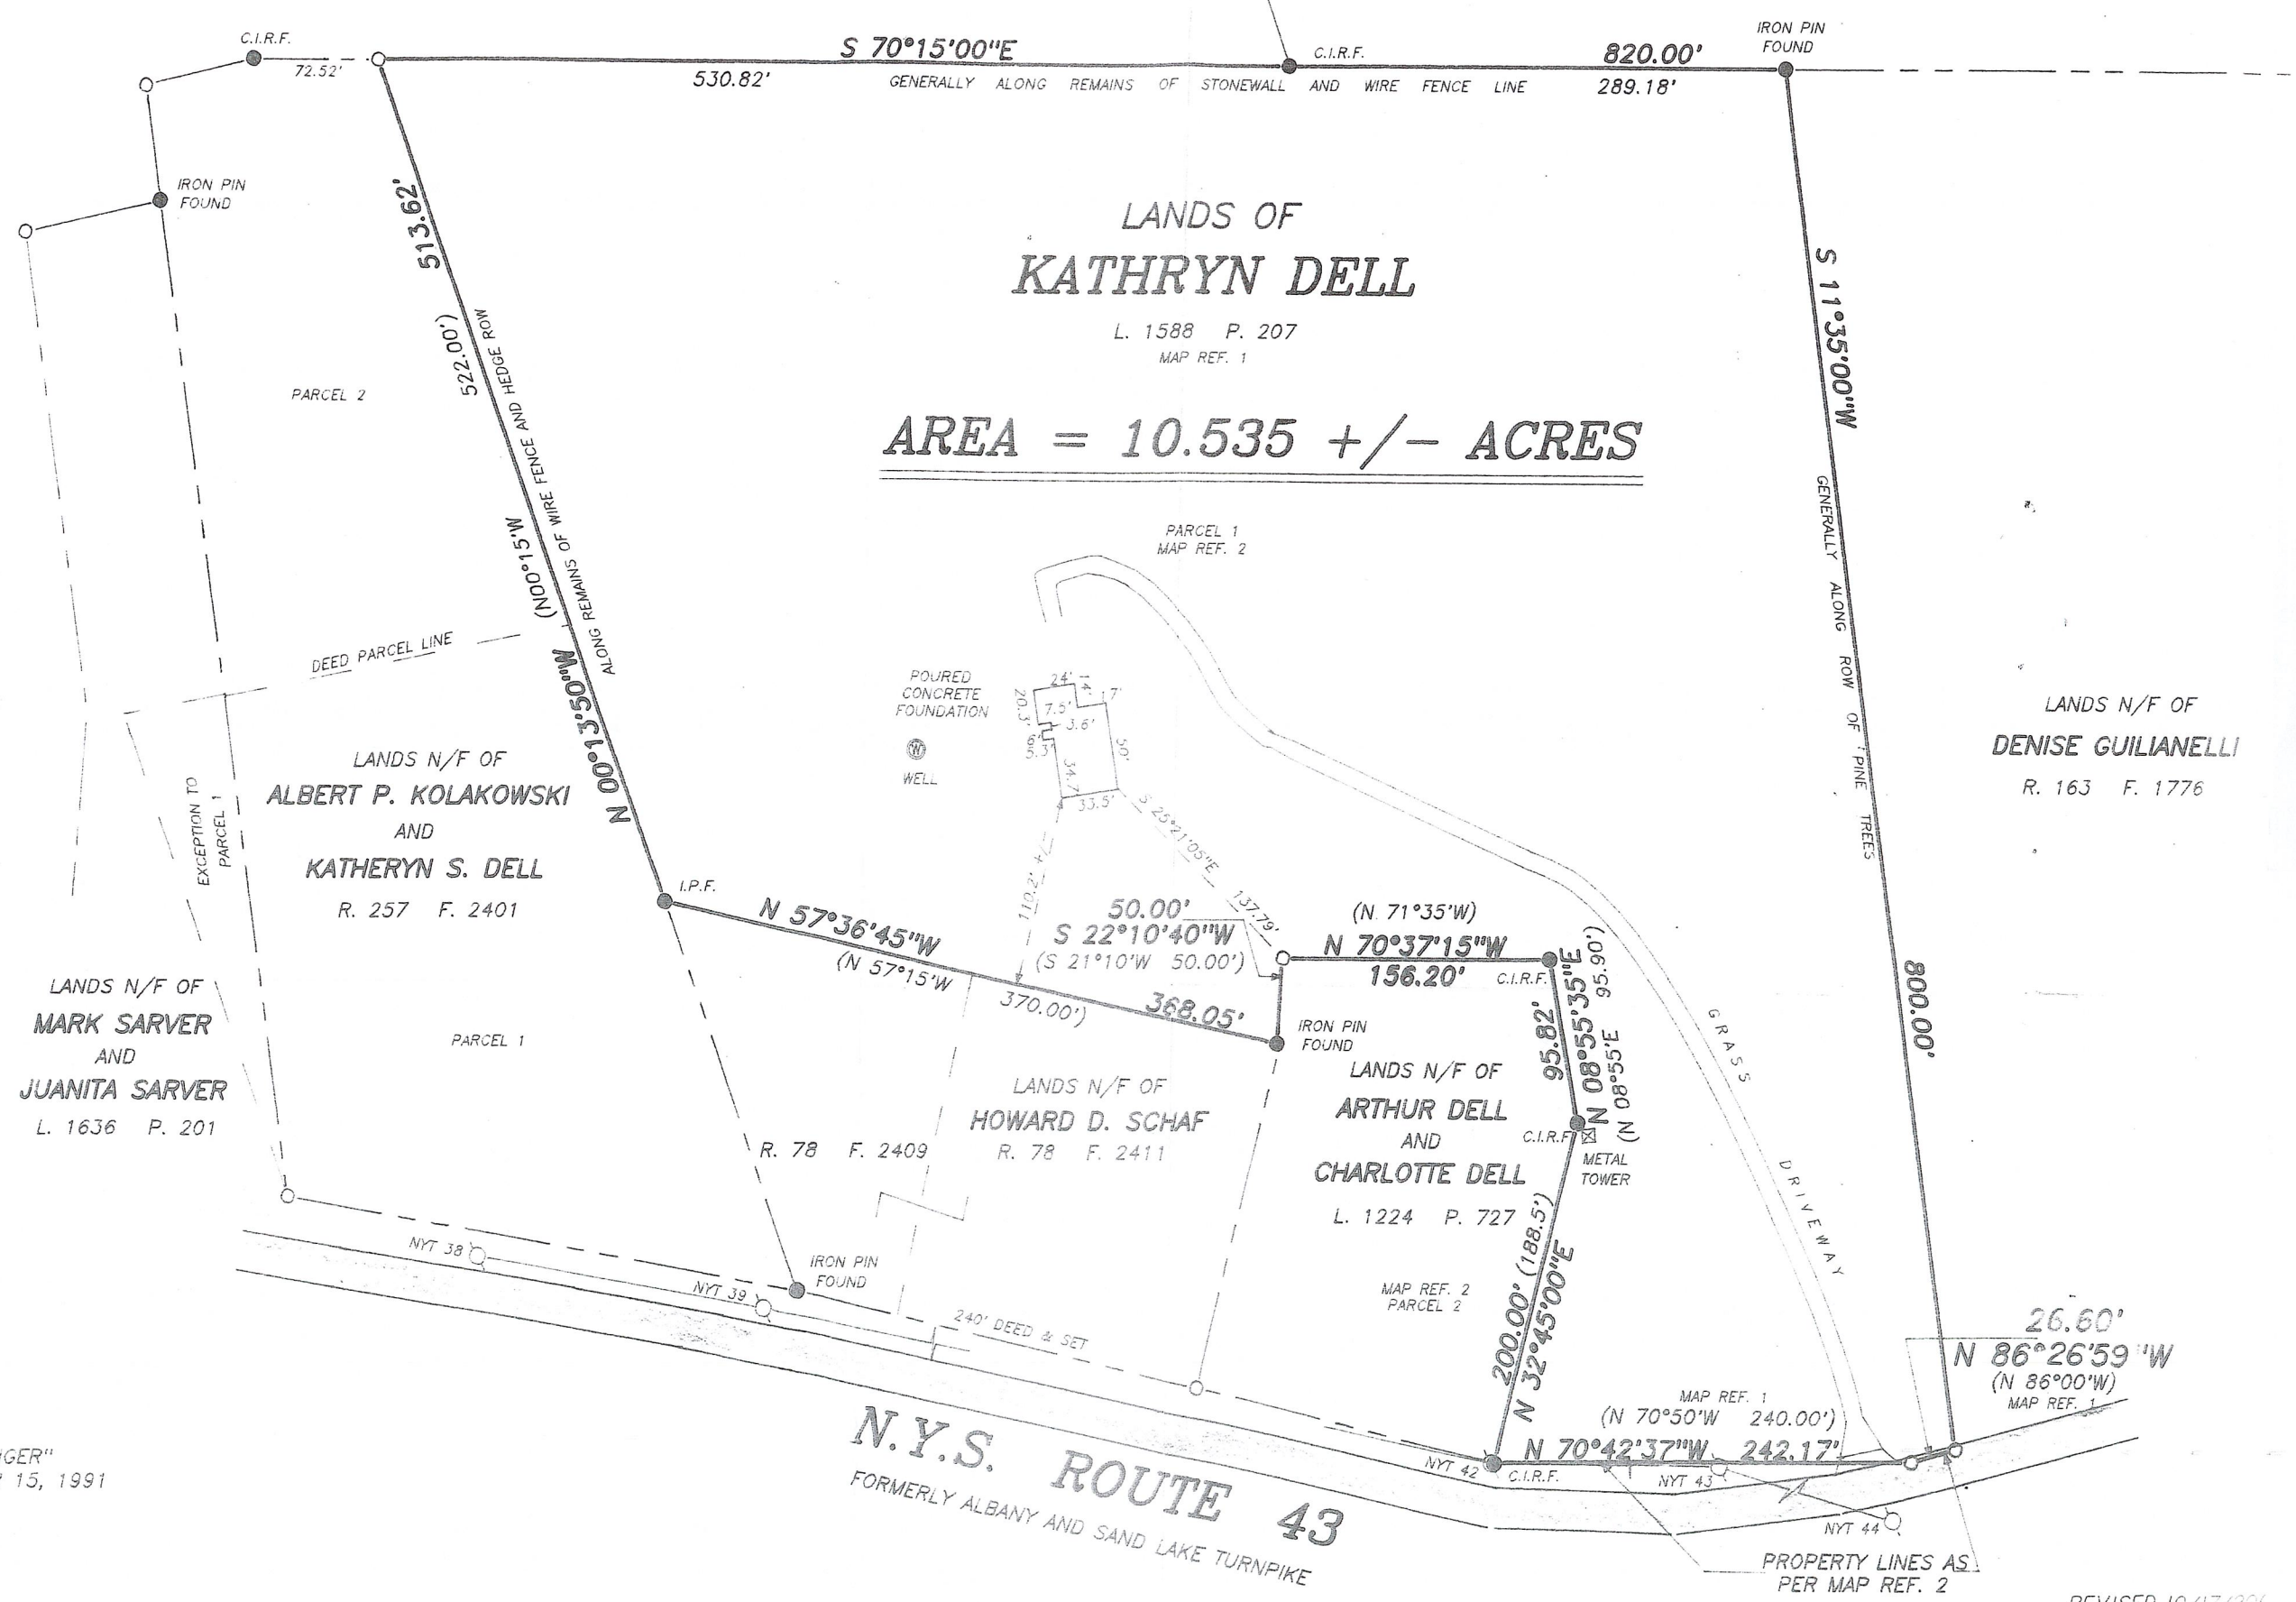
C.I.R.F.
72.52'
S 70°15'00"E
530.82'
C.I.R.F.
GENERALLY ALONG REMAINS OF STONEWALL AND WIRE FENCE LINE
820.00'
289.18'
IRON PIN FOUND

IRON PIN FOUND

513.62'
522.00')
ALONG REMAINS OF WIRE FENCE AND HEDGE ROW
(N00°15'W
N 00°13'50"W

LANDS OF
KATHRYN DELL
L. 1588 P. 207
MAP REF. 1

AREA = 10.535 +/- ACRES

S 11°35'00"W
GENERALLY ALONG ROW OF PINE TREES

PARCEL 2

PARCEL 1
MAP REF. 2

DEED PARCEL LINE

POURED CONCRETE FOUNDATION
WELL
24' 14' 17' 7.5' 3.6' 20.3' 6' 5.3' 34.7' 33.5' 50'

LANDS N/F OF
ALBERT P. KOLAKOWSKI
AND
KATHERYN S. DELL
R. 257 F. 2401

EXCEPTION TO PARCEL 1

LANDS N/F OF
DENISE GUILIANELLI
R. 163 F. 1776

I.P.F.
N 57°36'45"W
(N 57°15'W
370.00')
368.05'
110.2'+/-
S 25°21'05"E
137.79'
50.00'
S 22°10'40"W
(S 21°10'W 50.00')
(N 71°35'W)
N 70°37'15"W
156.20'
C.I.R.F.
95.90')
N 08°55'35"E
95.82'
(N 08°55'E
IRON PIN FOUND

800.00'
GRASS
DRIVEWAY

LANDS N/F OF
MARK SARVER
AND
JUANITA SARVER
L. 1636 P. 201

PARCEL 1

LANDS N/F OF
HOWARD D. SCHAF
R. 78 F. 2411

R. 78 F. 2409

LANDS N/F OF
ARTHUR DELL
AND
CHARLOTTE DELL
L. 1224 P. 727

C.I.R.F.
METAL TOWER

200.00' (188.5')
N 32°45'00"E

MAP REF. 2
PARCEL 2

IRON PIN FOUND
NYT 38
NYT 39
240' DEED & SET

26.60'
N 86°26'59"W
(N 86°00'W)
MAP REF. 1

MAP REF. 1
(N 70°50'W 240.00')
N 70°42'37"W 242.17'
NYT 42
C.I.R.F.
NYT 43
NYT 44

N.Y.S. ROUTE 43
FORMERLY ALBANY AND SAND LAKE TURNPIKE

PROPERTY LINES AS PER MAP REF. 2

GER"
15, 1991

REVISED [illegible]